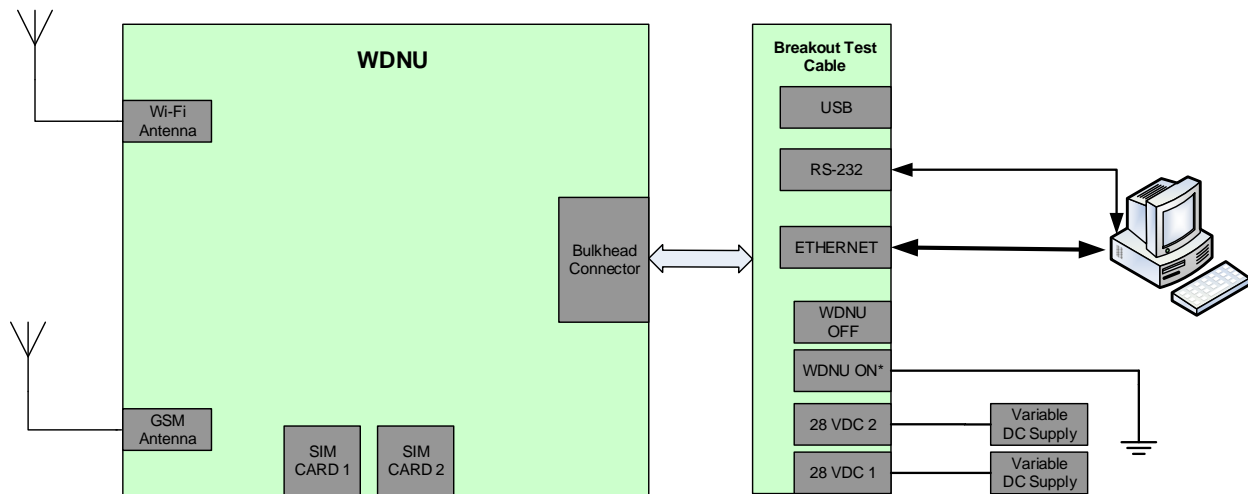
WDNU

Wi-Fi Antenna

GSM Antenna

SIM CARD 1

SIM CARD 2

Bulkhead Connector

Breakout Test Cable

USB

RS-232

ETHERNET

WDNU OFF

WDNU ON*

28 VDC 2

28 VDC 1

Variable DC Supply

Variable DC Supply